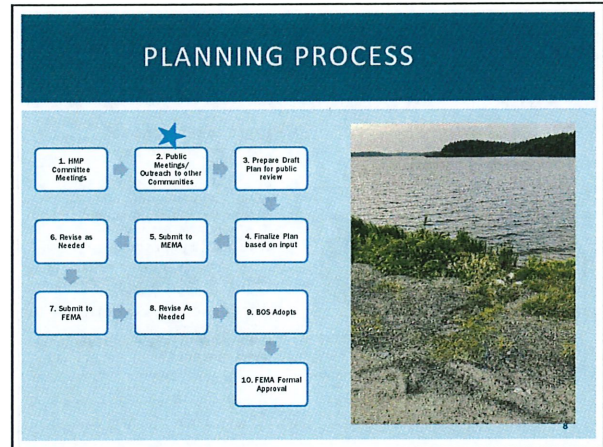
PLANNING PROCESS

1. HMP Committee Meetings

2. Public Meetings/ Outreach to other Communities

3. Prepare Draft Plan for public review

4. Finalize Plan based on input

5. Submit to MEMA

6. Revise as Needed

7. Submit to FEMA

8. Revise As Needed

9. BOS Adopts

10. FEMA Formal Approval

8